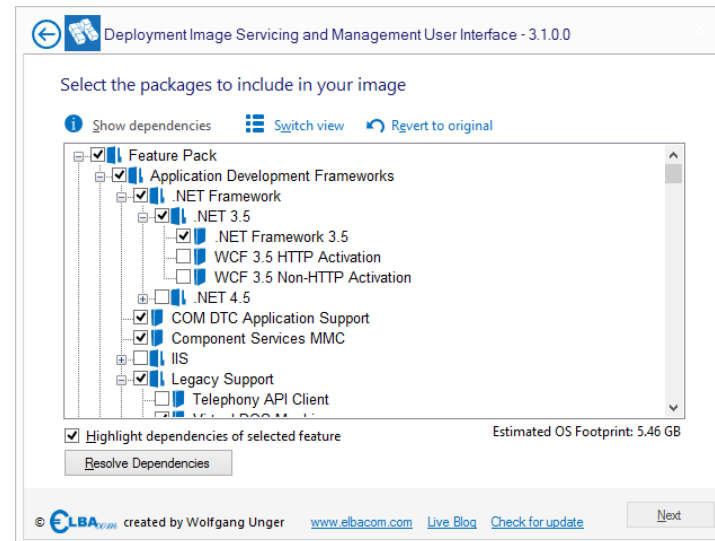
Deployment Image Servicing and Management User Interface - 3.1.0.0

Select the packages to include in your image

Show dependencies    Switch view    Revert to original

Feature Pack
Application Development Frameworks
.NET Framework
.NET 3.5
.NET Framework 3.5
WCF 3.5 HTTP Activation
WCF 3.5 Non-HTTP Activation
.NET 4.5
COM DTC Application Support
Component Services MMC
IIS
Legacy Support
Telephony API Client
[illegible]

Highlight dependencies of selected feature

Estimated OS Footprint: 5.46 GB

Resolve Dependencies

© ELBAcom created by Wolfgang Unger    www.elbacom.com    Live Blog    Check for update

Next